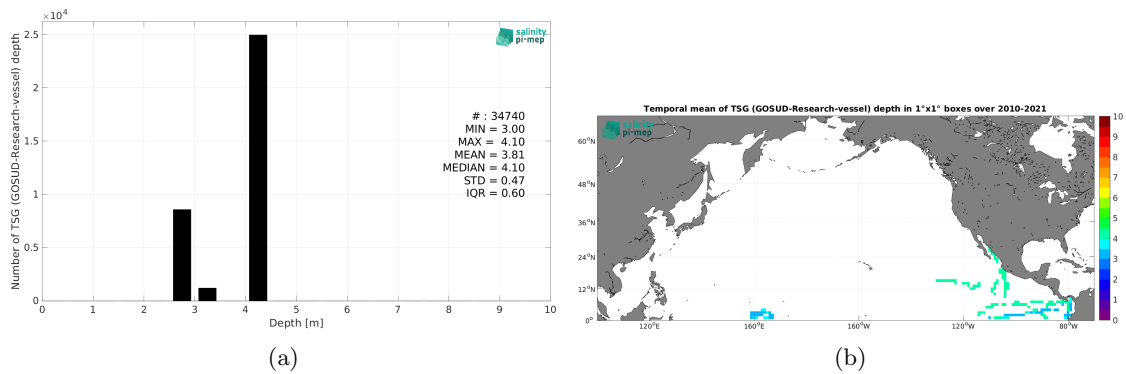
$\times10^4$

salinity pi-mep

Number of TSG (GOSUD-Research-vessel) depth

2.5
2
1.5
1
0.5
0

# : 34740
MIN = 3.00
MAX = 4.10
MEAN = 3.81
MEDIAN = 4.10
STD = 0.47
IQR = 0.60

0 1 2 3 4 5 6 7 8 9 10
Depth [m]

(a)

Temporal mean of TSG (GOSUD-Research-vessel) depth in 1°x1° boxes over 2010-2021

salinity pi-mep

60°N
48°N
36°N
24°N
12°N
0°

120°E 160°E 160°W 120°W 80°W

10
9
8
7
6
5
4
3
2
1
0

(b)